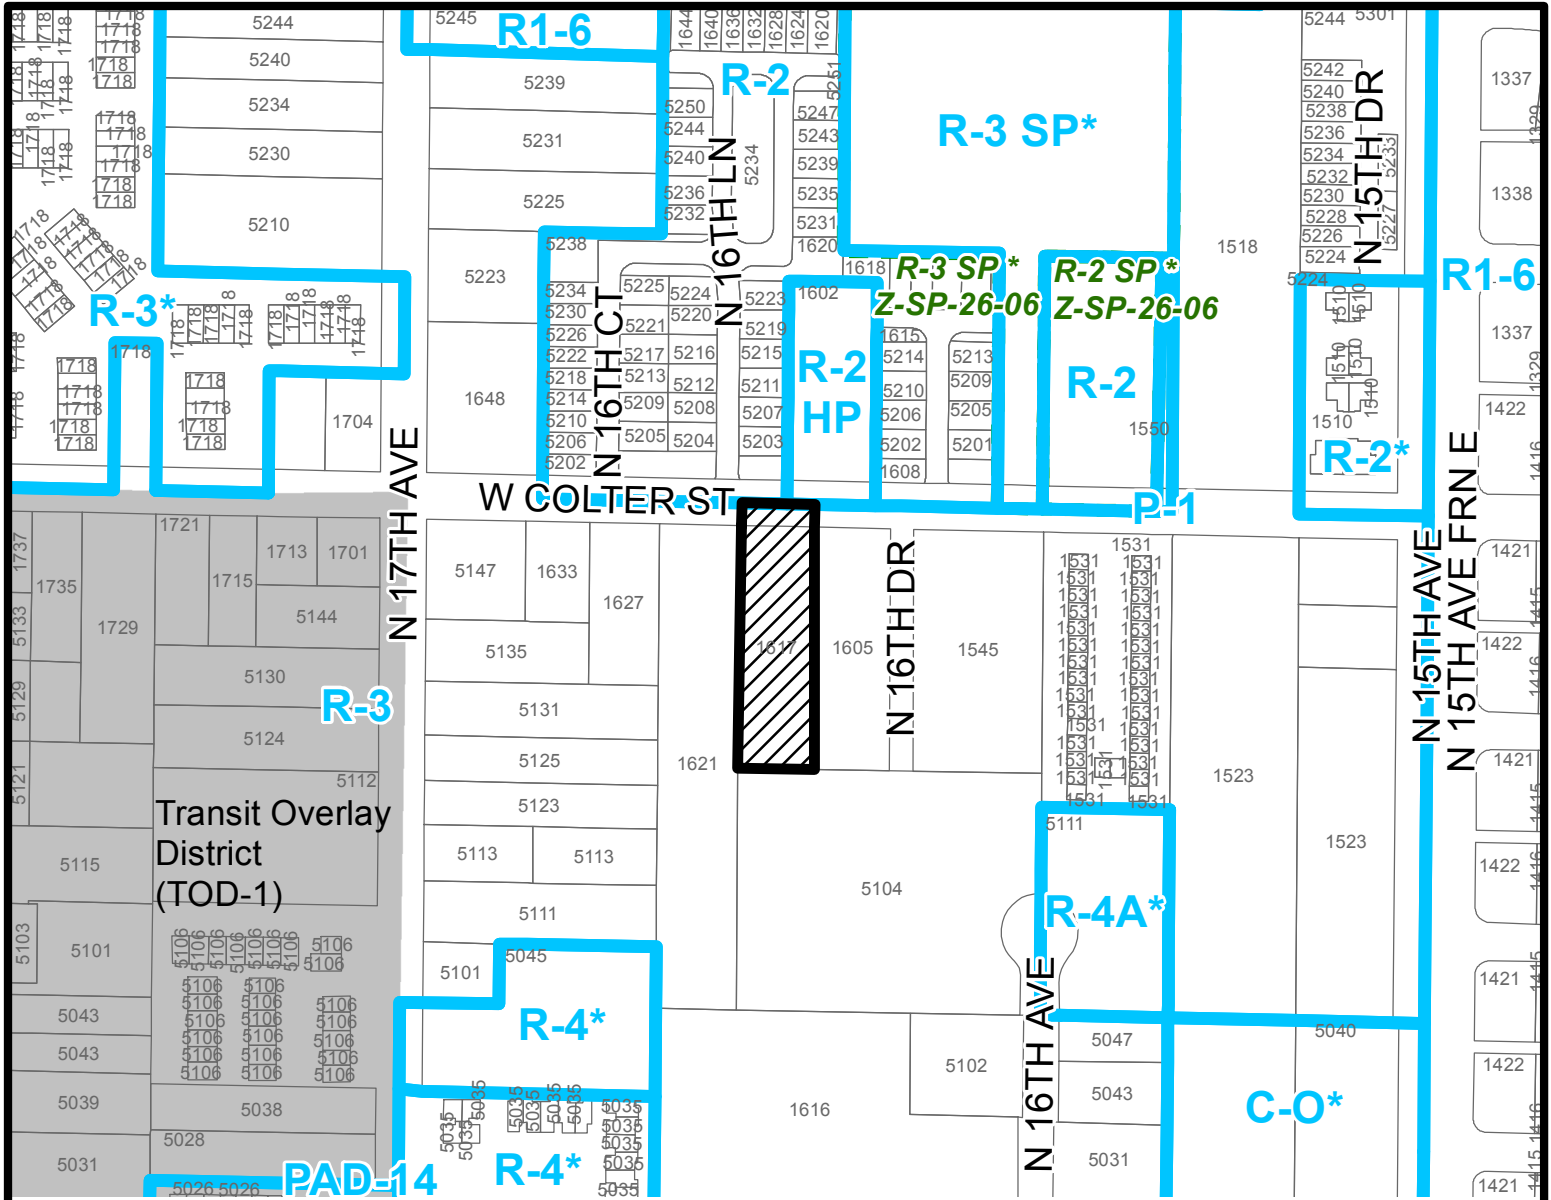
R1-6
R-2
R-3 SP*
R-3 SP*
Z-SP-26-06
R-2 SP*
Z-SP-26-06
R-3*
R-2
HP
R-2
R1-6
R-2*
P-1
W COLTER ST
N 17TH AVE
N 16TH CT
N 16TH LN
N 16TH DR
N 15TH DR
N 15TH AVE
N 15TH AVE FRN E
N 16TH AVE
R-3
Transit Overlay District (TOD-1)
R-4A*
R-4*
R-4*
PAD-14
C-O*
5244
5240
5234
5230
5210
5245
5239
5231
5225
5223
1648
1704
5238
5234
5230
5226
5222
5218
5214
5210
5206
5202
5250
5244
5240
5236
5232
5234
5251
5247
5243
5239
5235
5231
1620
1618
1602
5225
5224
5221
5220
5217
5216
5213
5212
5209
5208
5205
5204
5223
5219
5215
5211
5207
5203
1615
5214
5210
5206
5202
1608
5213
5209
5205
5201
1550
1518
5244
5301
5242
5240
5238
5236
5234
5232
5230
5228
5226
5224
5233
5227
5224
1337
1338
1337
1510
1422
1421
1422
1421
1422
1421
1422
1421
1721
1713
1701
1737
1735
1715
1729
5144
5133
5129
5130
5124
5121
5112
5115
5103
5101
5043
5043
5039
5038
5028
5031
5026
5026
5147
1633
1627
5135
5131
5125
5123
5113
5113
5111
5101
5045
1621
1617
1605
1545
1531
1523
1523
5111
5104
5102
5047
5043
5031
5040
1616
5106
5035
1718